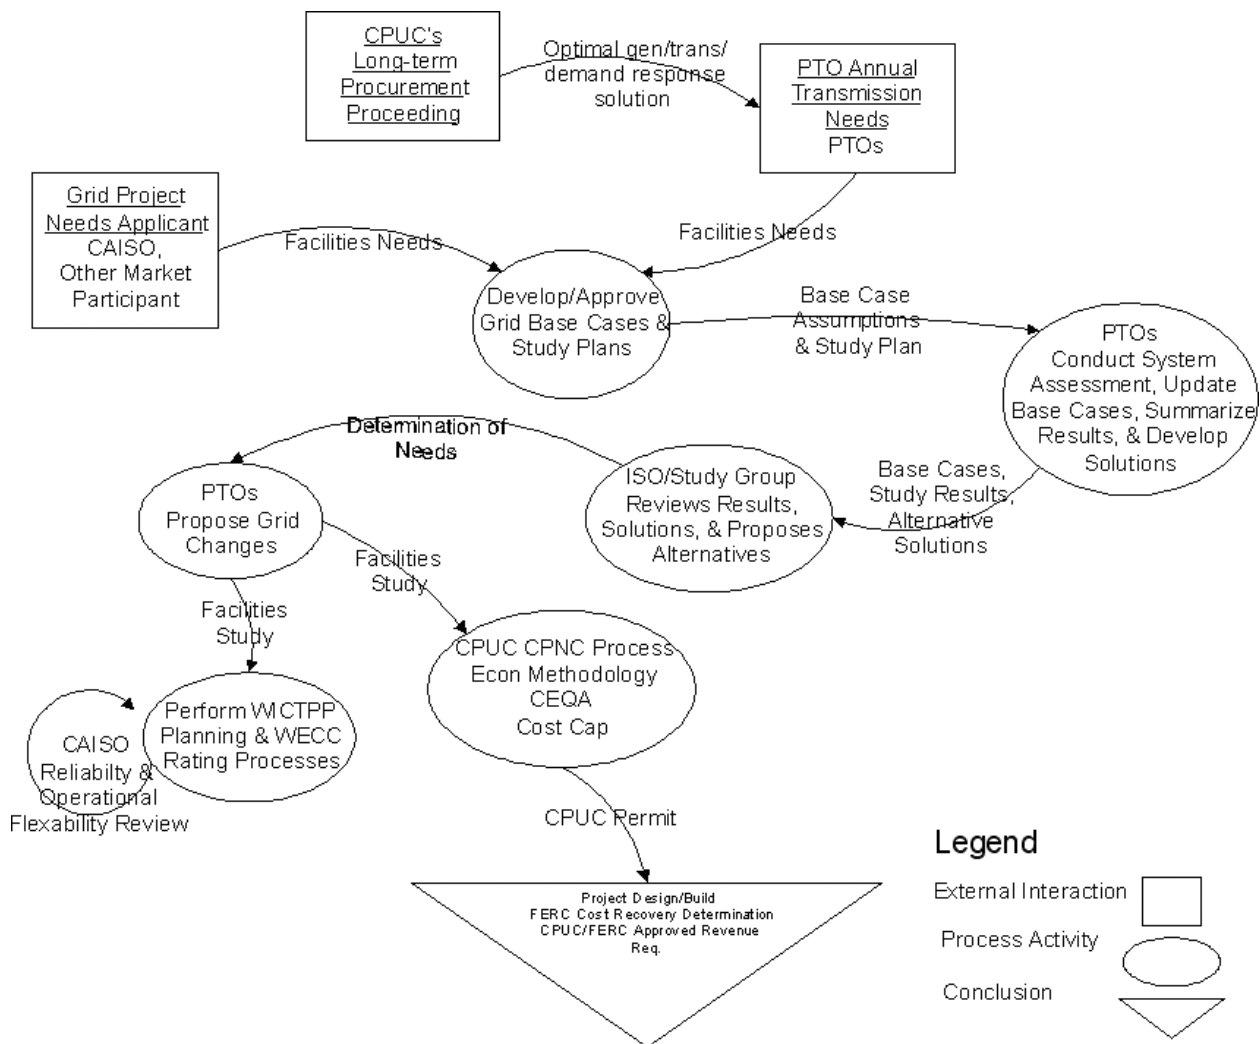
CPUC's Long-term Procurement Proceeding

Optimal gen/trans/ demand response solution

PTO Annual Transmission Needs
PTOs

Grid Project Needs Applicant
CAISO, Other Market Participant

Facilities Needs

Facilities Needs

Develop/Approve Grid Base Cases & Study Plans

Base Case Assumptions & Study Plan

PTOs Conduct System Assessment, Update Base Cases, Summarize Results, & Develop Solutions

Determination of Needs

ISO/Study Group Reviews Results, Solutions, & Proposes Alternatives

Base Cases, Study Results, Alternative Solutions

PTOs Propose Grid Changes

Facilities Study

Facilities Study

CPUC CPNC Process
Econ Methodology
CEQA
Cost Cap

Perform WICTPP Planning & WECC Rating Processes

CAISO Reliabilty & Operational Flexability Review

CPUC Permit

Project Design/Build
FERC Cost Recovery Determination
CPUC/FERC Approved Revenue Req.

Legend
External Interaction
Process Activity
Conclusion